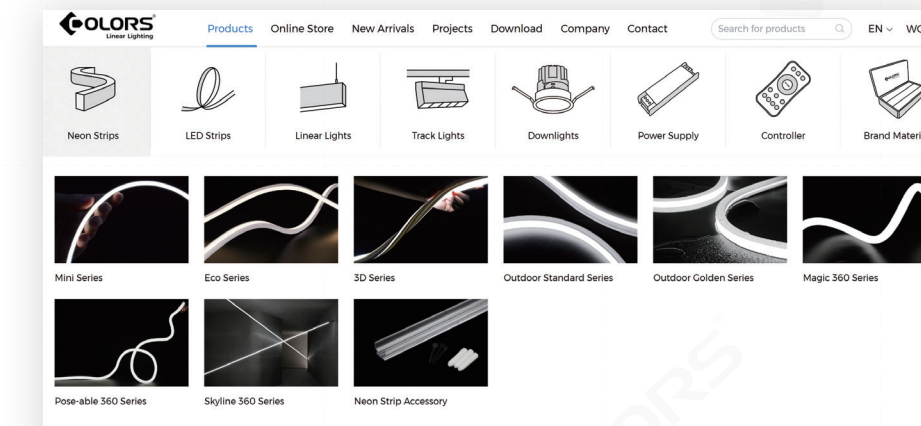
COLORS Linear Lighting

Products Online Store New Arrivals Projects Download Company Contact Search for products EN WC

Neon Strips LED Strips Linear Lights Track Lights Downlights Power Supply Controller Brand Materi

Mini Series
Eco Series
3D Series
Outdoor Standard Series
Outdoor Golden Series
Magic 360 Series
Pose-able 360 Series
Skyline 360 Series
Neon Strip Accessory